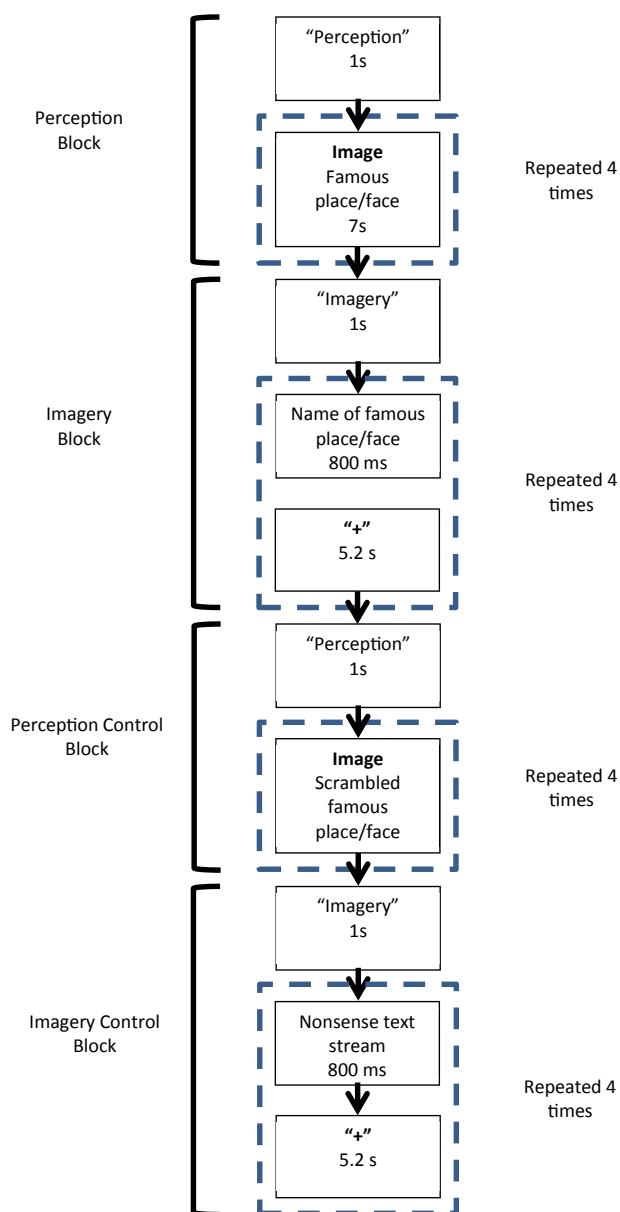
Perception Block

"Perception"
1s

**Image**
Famous place/face
7s

Repeated 4 times

Imagery Block

"Imagery"
1s

Name of famous place/face
800 ms

"+"
5.2 s

Repeated 4 times

Perception Control Block

"Perception"
1s

**Image**
Scrambled famous place/face

Repeated 4 times

Imagery Control Block

"Imagery"
1s

Nonsense text stream
800 ms

"+"
5.2 s

Repeated 4 times